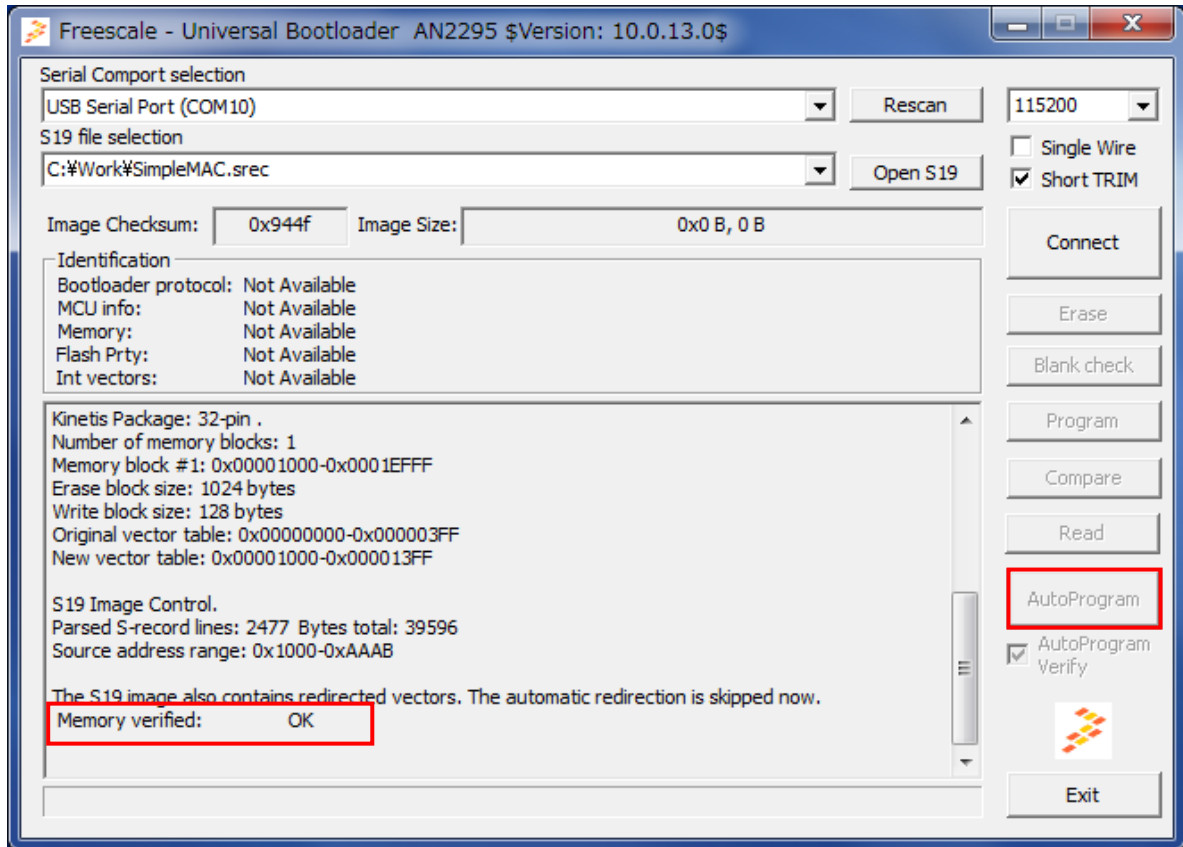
Freescale - Universal Bootloader AN2295 $Version: 10.0.13.0$

Serial Comport selection
USB Serial Port (COM10)
Rescan
115200
S19 file selection
C:¥Work¥SimpleMAC.srec
Open S19
Single Wire
Short TRIM

Image Checksum: 0x944f Image Size: 0x0 B, 0 B

Connect

Identification
Bootloader protocol: Not Available
MCU info: Not Available
Memory: Not Available
Flash Prty: Not Available
Int vectors: Not Available

Erase
Blank check

Kinetis Package: 32-pin .
Number of memory blocks: 1
Memory block #1: 0x00001000-0x0001EFFF
Erase block size: 1024 bytes
Write block size: 128 bytes
Original vector table: 0x00000000-0x000003FF
New vector table: 0x00001000-0x000013FF

S19 Image Control.
Parsed S-record lines: 2477 Bytes total: 39596
Source address range: 0x1000-0xAAAB

The S19 image also contains redirected vectors. The automatic redirection is skipped now.
Memory verified: OK

Program
Compare
Read
AutoProgram
AutoProgram Verify

Exit